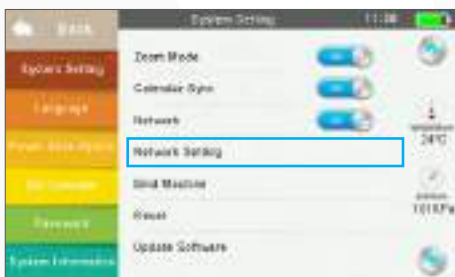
BACK

System Setting

Language

Power Management

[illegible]

Password

System Information

System Setting

11:38

Zoom Mode

Calendar Sync

Network

Network Setting

Bind Machine

Reset

Update Software

24°C

101KPa